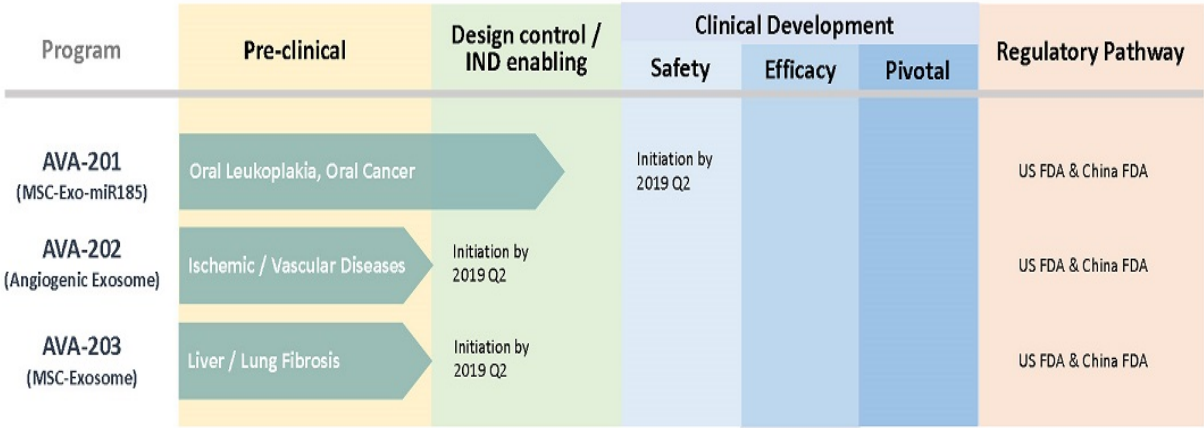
| Program | Pre-clinical | Design control / IND enabling | Clinical Development: Safety | Clinical Development: Efficacy | Clinical Development: Pivotal | Regulatory Pathway |
|---|---|---|---|---|---|---|
| AVA-201 (MSC-Exo-miR185) | Oral Leukoplakia, Oral Cancer | | Initiation by 2019 Q2 | | | US FDA & China FDA |
| AVA-202 (Angiogenic Exosome) | Ischemic / Vascular Diseases | Initiation by 2019 Q2 | | | | US FDA & China FDA |
| AVA-203 (MSC-Exosome) | Liver / Lung Fibrosis | Initiation by 2019 Q2 | | | | US FDA & China FDA |